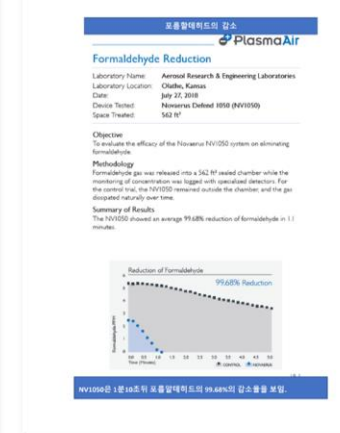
포름알데히드의 감소

PlasmaAir

Formaldehyde Reduction

| Laboratory Name: | Aerosol Research & Engineering Laboratories |
|---|---|
| Laboratory Location: | Olathe, Kansas |
| Date: | July 27, 2018 |
| Device Tested: | Novaerus Defend 1050 (NV1050) |
| Space Treated: | 562 ft³ |

Objective
To evaluate the efficacy of the Novaerus NV1050 system on eliminating formaldehyde.

Methodology
Formaldehyde gas was released into a 562 ft³ sealed chamber while the monitoring of concentration was logged with specialized detectors. For the control trial, the NV1050 remained outside the chamber, and the gas dissipated naturally over time.

Summary of Results
The NV1050 showed an average 99.68% reduction of formaldehyde in 1.1 minutes.

Reduction of Formaldehyde

99.68% Reduction

Formaldehyde (PPM)

Time (Hours)

CONTROL NOVAERUS

NV1050은 1분10초뒤 포름알데히드의 99.68%의 감소율을 보임.